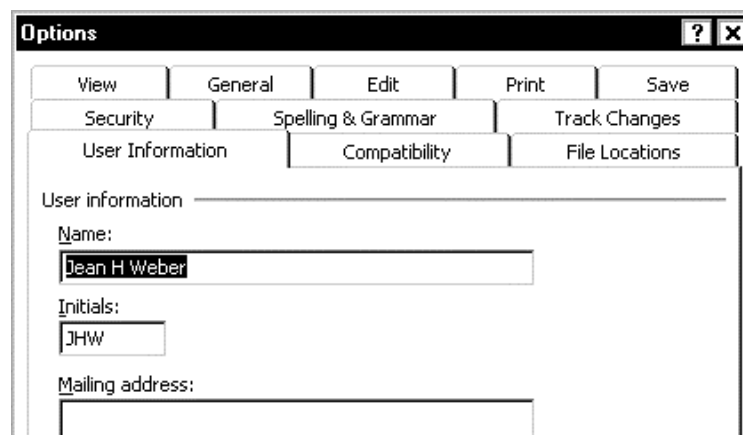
Options

? X

View | General | Edit | Print | Save

Security | Spelling & Grammar | Track Changes

User Information | Compatibility | File Locations

User information

Name:

Jean H Weber

Initials:

JHW

Mailing address: